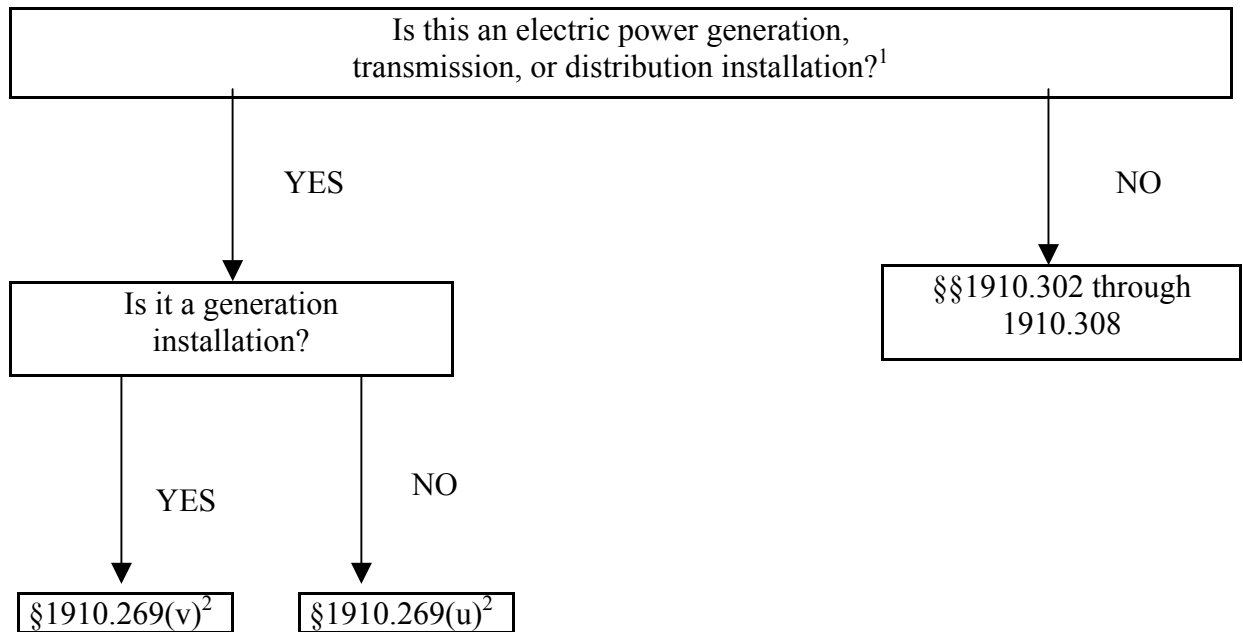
Is this an electric power generation, transmission, or distribution installation?$^{1}$

YES

NO

Is it a generation installation?

§§1910.302 through 1910.308

YES

NO

§1910.269(v)$^{2}$

§1910.269(u)$^{2}$